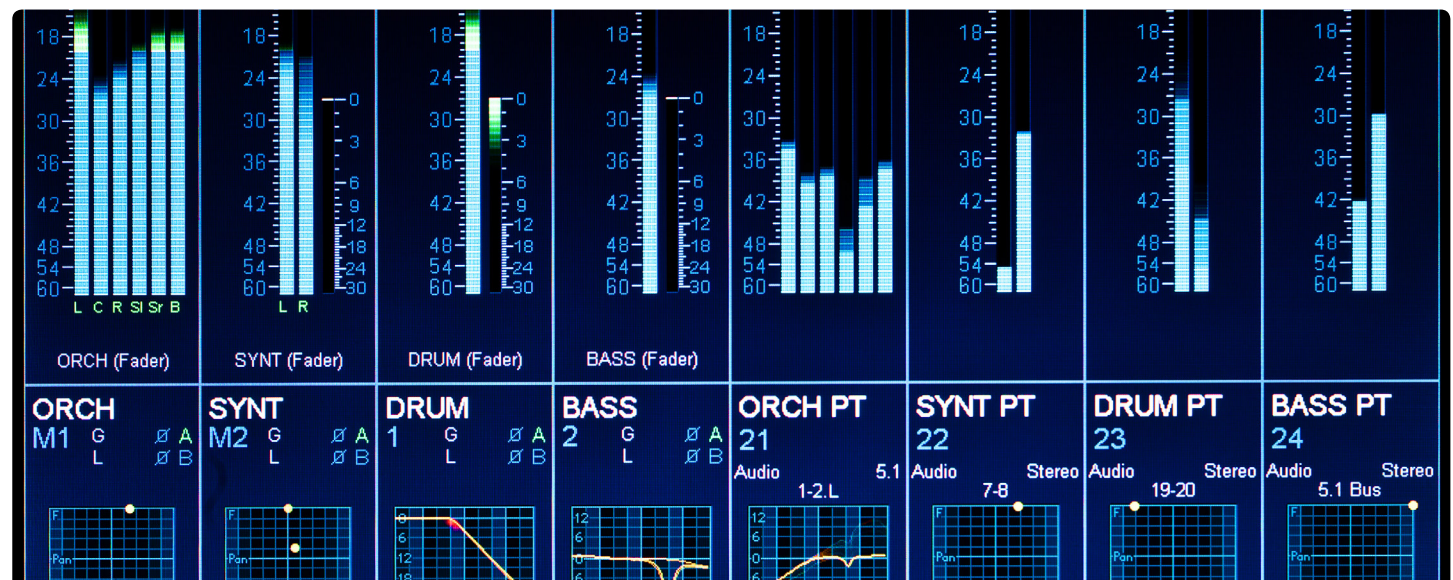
18
24
30
36
42
48
54
60
L C R Sl Sr B
ORCH (Fader)

18
24
30
36
42
48
54
60
L R
0
3
6
9
12
18
24
30
SYNT (Fader)

18
24
30
36
42
48
54
60
0
3
6
9
12
18
24
30
DRUM (Fader)

18
24
30
36
42
48
54
60
0
3
6
9
12
18
24
30
BASS (Fader)

18
24
30
36
42
48
54
60

18
24
30
36
42
48
54
60

18
24
30
36
42
48
54
60

18
24
30
36
42
48
54
60

ORCH
M1 G L Ø A Ø B
F
Pan

SYNT
M2 G L Ø A Ø B
F
Pan

DRUM
1 G L Ø A Ø B
0
6
12
18

BASS
2 G L Ø A Ø B
12
6
0
6

ORCH PT
21
Audio 5.1
1-2.L
12
6
0
6

SYNT PT
22
Audio Stereo
7-8
F
Pan

DRUM PT
23
Audio Stereo
19-20
F
Pan

BASS PT
24
Audio Stereo
5.1 Bus
F
Pan